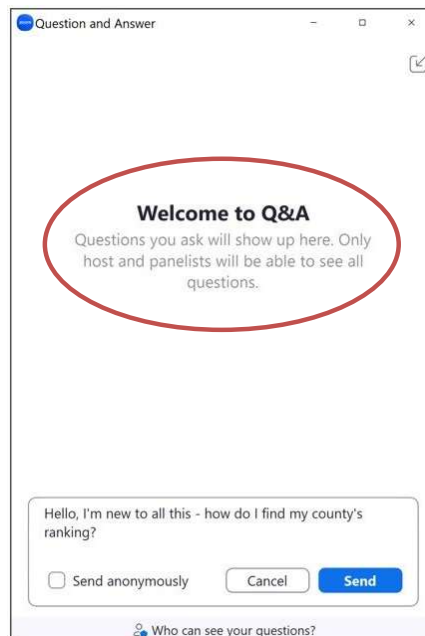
Question and Answer

Welcome to Q&A

Questions you ask will show up here. Only host and panelists will be able to see all questions.

Hello, I'm new to all this - how do I find my county's ranking?

Send anonymously

Cancel

Send

Who can see your questions?